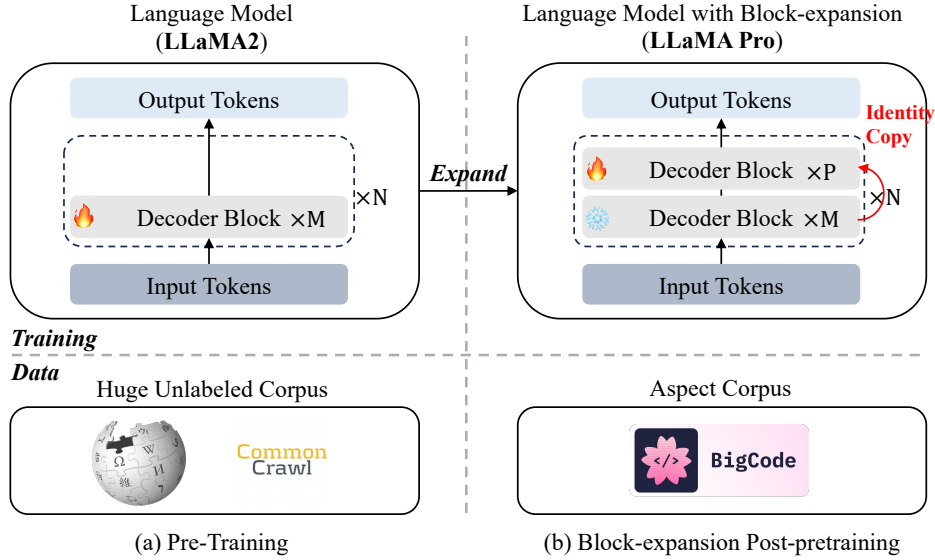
Language Model
(LLaMA2)

Output Tokens

Decoder Block $\times$M

$\times$N

Input Tokens

Expand

Language Model with Block-expansion
(LLaMA Pro)

Output Tokens

Identity Copy

Decoder Block $\times$P

Decoder Block $\times$M

$\times$N

Input Tokens

Training

Data

Huge Unlabeled Corpus

Ω W

Common Crawl

Aspect Corpus

</> BigCode

(a) Pre-Training

(b) Block-expansion Post-pretraining